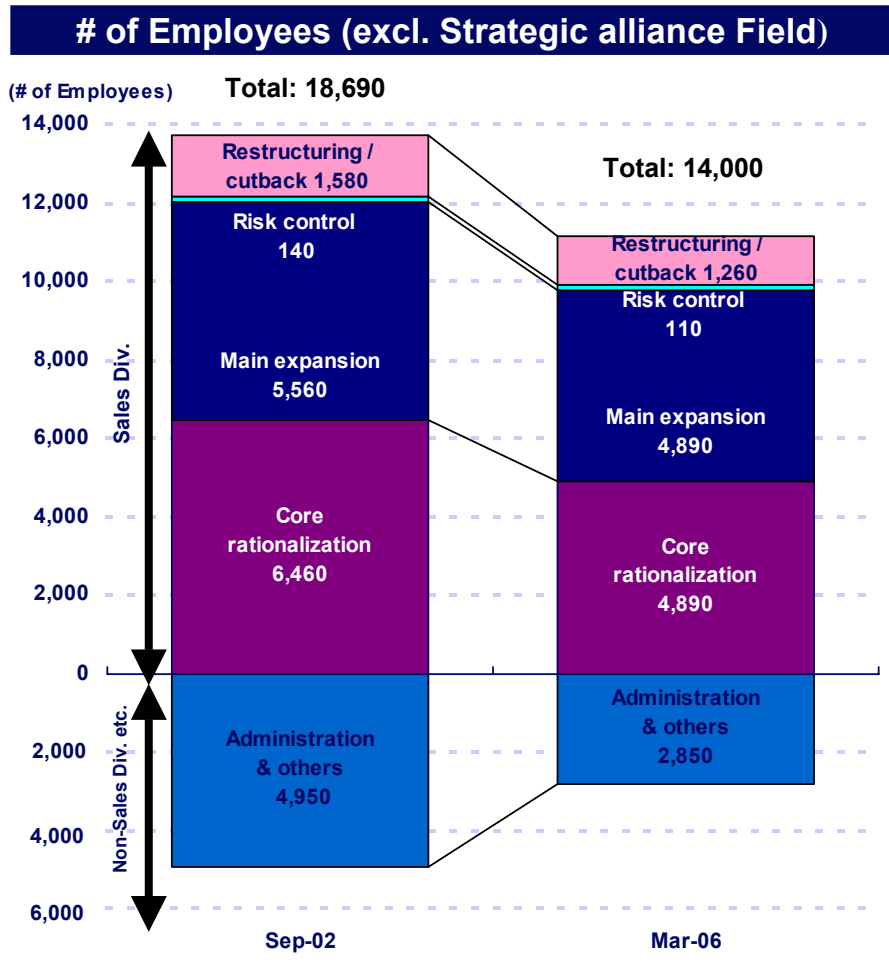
# of Employees (excl. Strategic alliance Field)

(# of Employees)

Total: 18,690

Total: 14,000

14,000
12,000
10,000
8,000
6,000
4,000
2,000
0
2,000
4,000
6,000

Sales Div.

Non-Sales Div. etc.

Restructuring / cutback 1,580

Risk control 140

Main expansion 5,560

Core rationalization 6,460

Administration & others 4,950

Restructuring / cutback 1,260

Risk control 110

Main expansion 4,890

Core rationalization 4,890

Administration & others 2,850

Sep-02

Mar-06